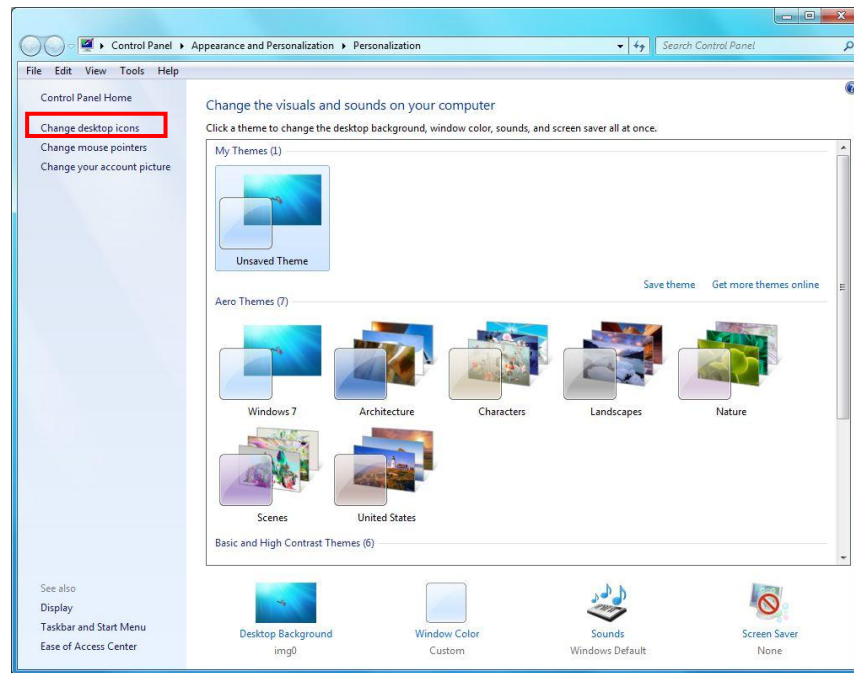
Control Panel ▸ Appearance and Personalization ▸ Personalization

Search Control Panel

File Edit View Tools Help

Control Panel Home

Change desktop icons

Change mouse pointers

Change your account picture

Change the visuals and sounds on your computer

Click a theme to change the desktop background, window color, sounds, and screen saver all at once.

My Themes (1)

Unsaved Theme

Save theme

Get more themes online

Aero Themes (7)

Windows 7

Architecture

Characters

Landscapes

Nature

Scenes

United States

Basic and High Contrast Themes (6)

See also

Display

Taskbar and Start Menu

Ease of Access Center

Desktop Background
img0

Window Color
Custom

Sounds
Windows Default

Screen Saver
None